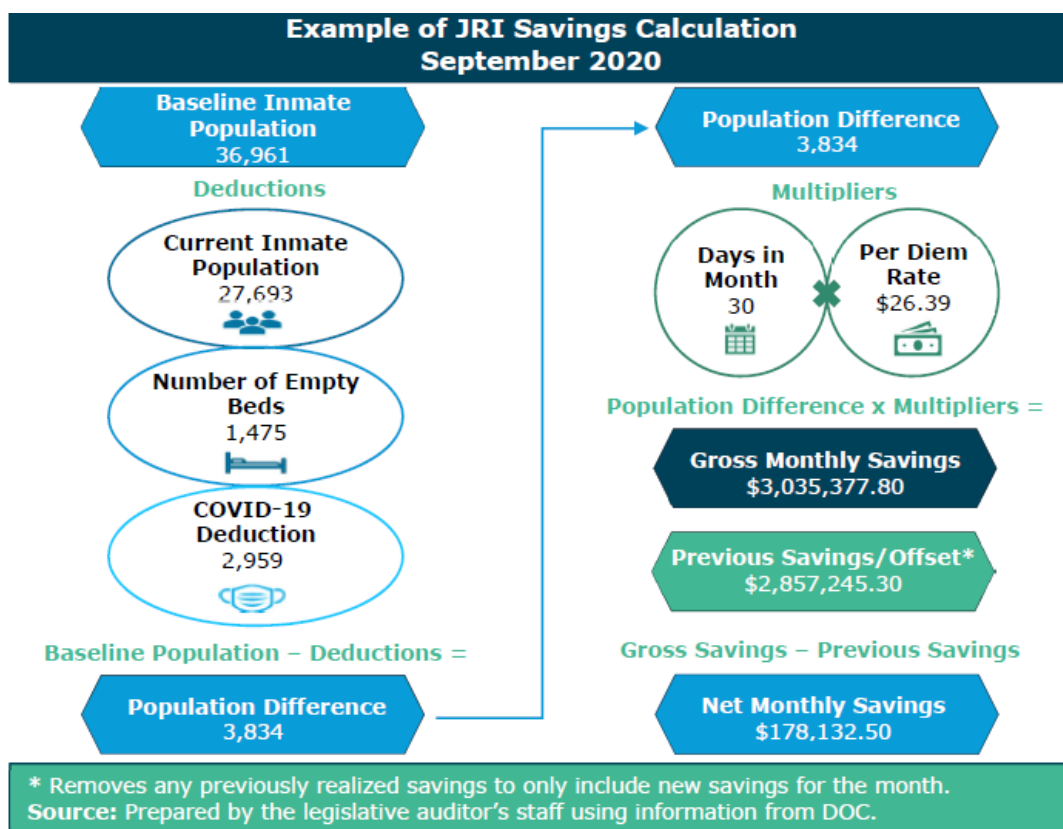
Example of JRI Savings Calculation
September 2020

Baseline Inmate Population
36,961

Deductions

Current Inmate Population
27,693

Number of Empty Beds
1,475

COVID-19 Deduction
2,959

Baseline Population – Deductions =

Population Difference
3,834

Population Difference
3,834

Multipliers

Days in Month
30

Per Diem Rate
$26.39

Population Difference x Multipliers =

Gross Monthly Savings
$3,035,377.80

Previous Savings/Offset*
$2,857,245.30

Gross Savings – Previous Savings

Net Monthly Savings
$178,132.50

* Removes any previously realized savings to only include new savings for the month.
**Source:** Prepared by the legislative auditor's staff using information from DOC.